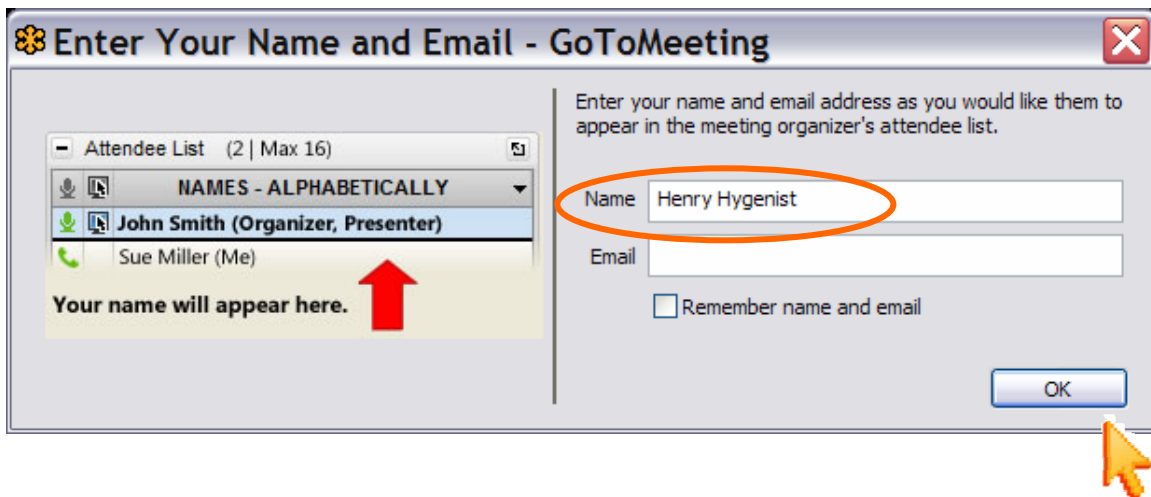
Enter Your Name and Email - GoToMeeting

Attendee List (2 | Max 16)

NAMES - ALPHABETICALLY

John Smith (Organizer, Presenter)

Sue Miller (Me)

Your name will appear here.

Enter your name and email address as you would like them to appear in the meeting organizer's attendee list.

Name Henry Hygenist

Email

Remember name and email

OK